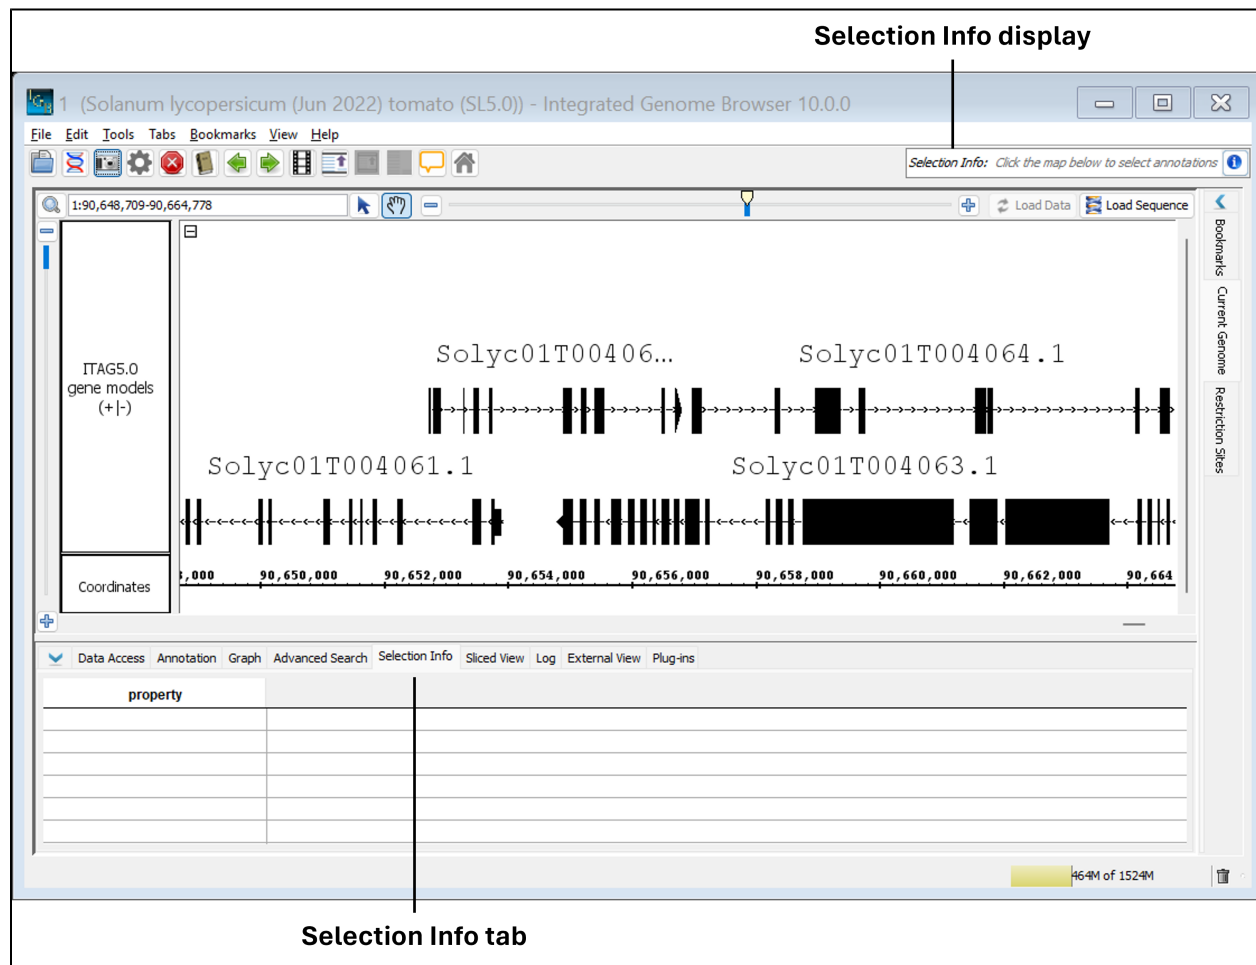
Selection Info display

1 (Solanum lycopersicum (Jun 2022) tomato (SL5.0)) - Integrated Genome Browser 10.0.0

File Edit Tools Tabs Bookmarks View Help

Selection Info: Click the map below to select annotations

1:90,648,709-90,664,778

Load Data Load Sequence

Bookmarks Current Genome Restriction Sites

ITAG5.0 gene models (+|-)

Coordinates

Solyc01T00406...

Solyc01T004064.1

Solyc01T004061.1

Solyc01T004063.1

,000 90,650,000 90,652,000 90,654,000 90,656,000 90,658,000 90,660,000 90,662,000 90,664

Data Access Annotation Graph Advanced Search Selection Info Sliced View Log External View Plug-ins

| property | |
|---|---|
| | |
| | |
| | |
| | |
| | |
| | |

464M of 1524M

Selection Info tab